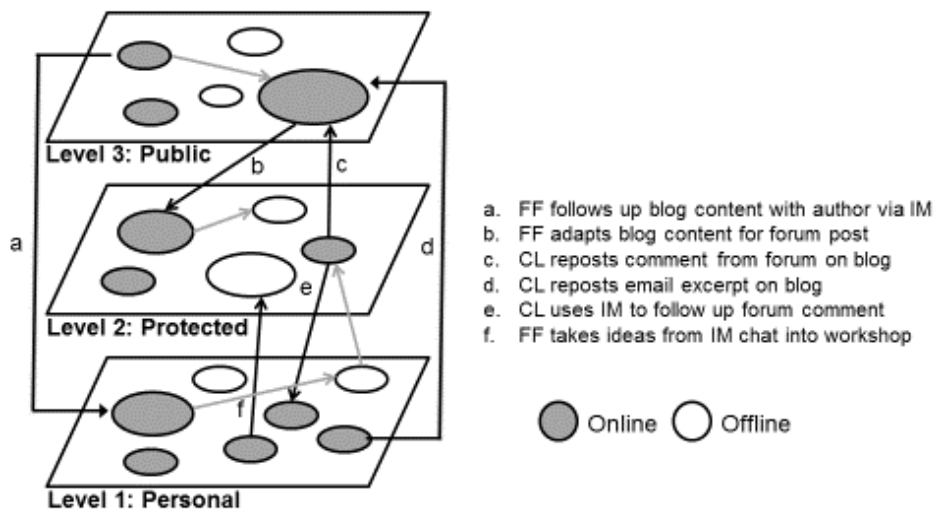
Level 3: Public

b

c

a

d

Level 2: Protected

e

f

Level 1: Personal

a. FF follows up blog content with author via IM
b. FF adapts blog content for forum post
c. CL reposts comment from forum on blog
d. CL reposts email excerpt on blog
e. CL uses IM to follow up forum comment
f. FF takes ideas from IM chat into workshop

Online Offline